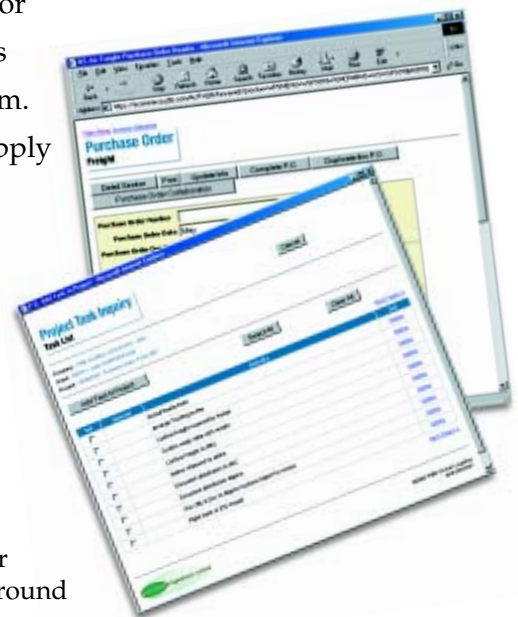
or
s
m.
pply

Purchase Order
Freight

Detail Section
Print
Update Info
Complete P.O.
Duplicate this P.O.
Purchase Order Collaboration

Purchase Order Number
Purchase Order Date
Purchase Order

Project Task Inquiry
Task List

Add Task to Project

r
round